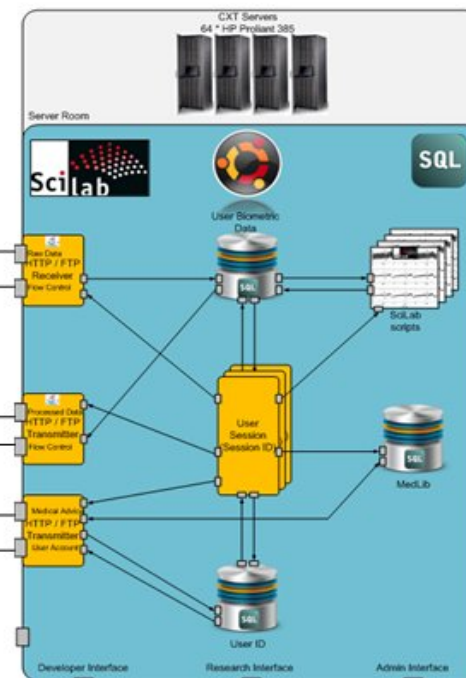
CXT Servers
64 * HP Proliant 385

Server Room

Scilab

SQL

User Biometric Data

Raw Data
HTTP / FTP
Receiver
Flow Control

SQL

SciLab scripts

Processed Data
HTTP / FTP
Transmitter
Flow Control

User
Session
Session ID

SQL

MedLib

Medical Advice
HTTP / FTP
Transmitter
User Account

SQL

User ID

Developer Interface

Research Interface

Admin Interface